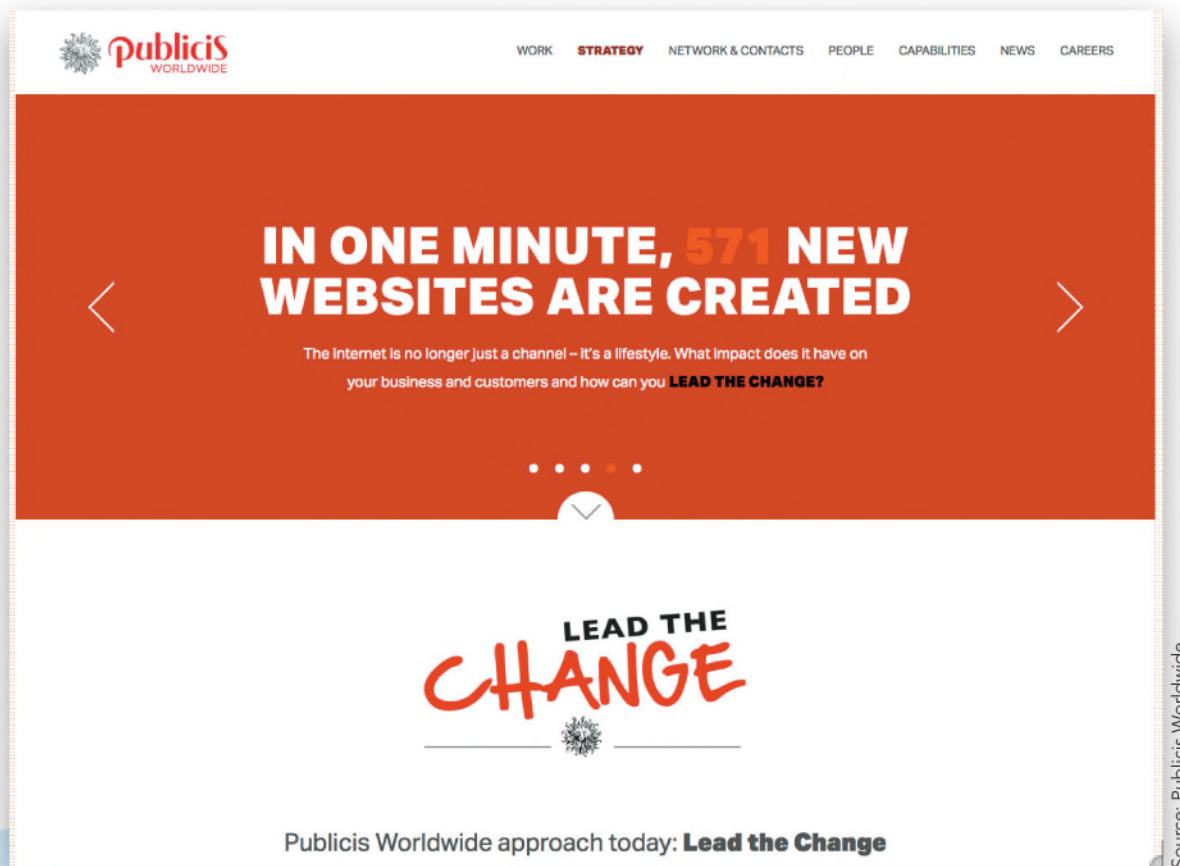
Publicis WORLDWIDE

WORK STRATEGY NETWORK & CONTACTS PEOPLE CAPABILITIES NEWS CAREERS

IN ONE MINUTE, 571 NEW WEBSITES ARE CREATED

The internet is no longer just a channel – it's a lifestyle. What impact does it have on your business and customers and how can you LEAD THE CHANGE?

LEAD THE CHANGE

Publicis Worldwide approach today: Lead the Change

Source: Publicis Worldwide